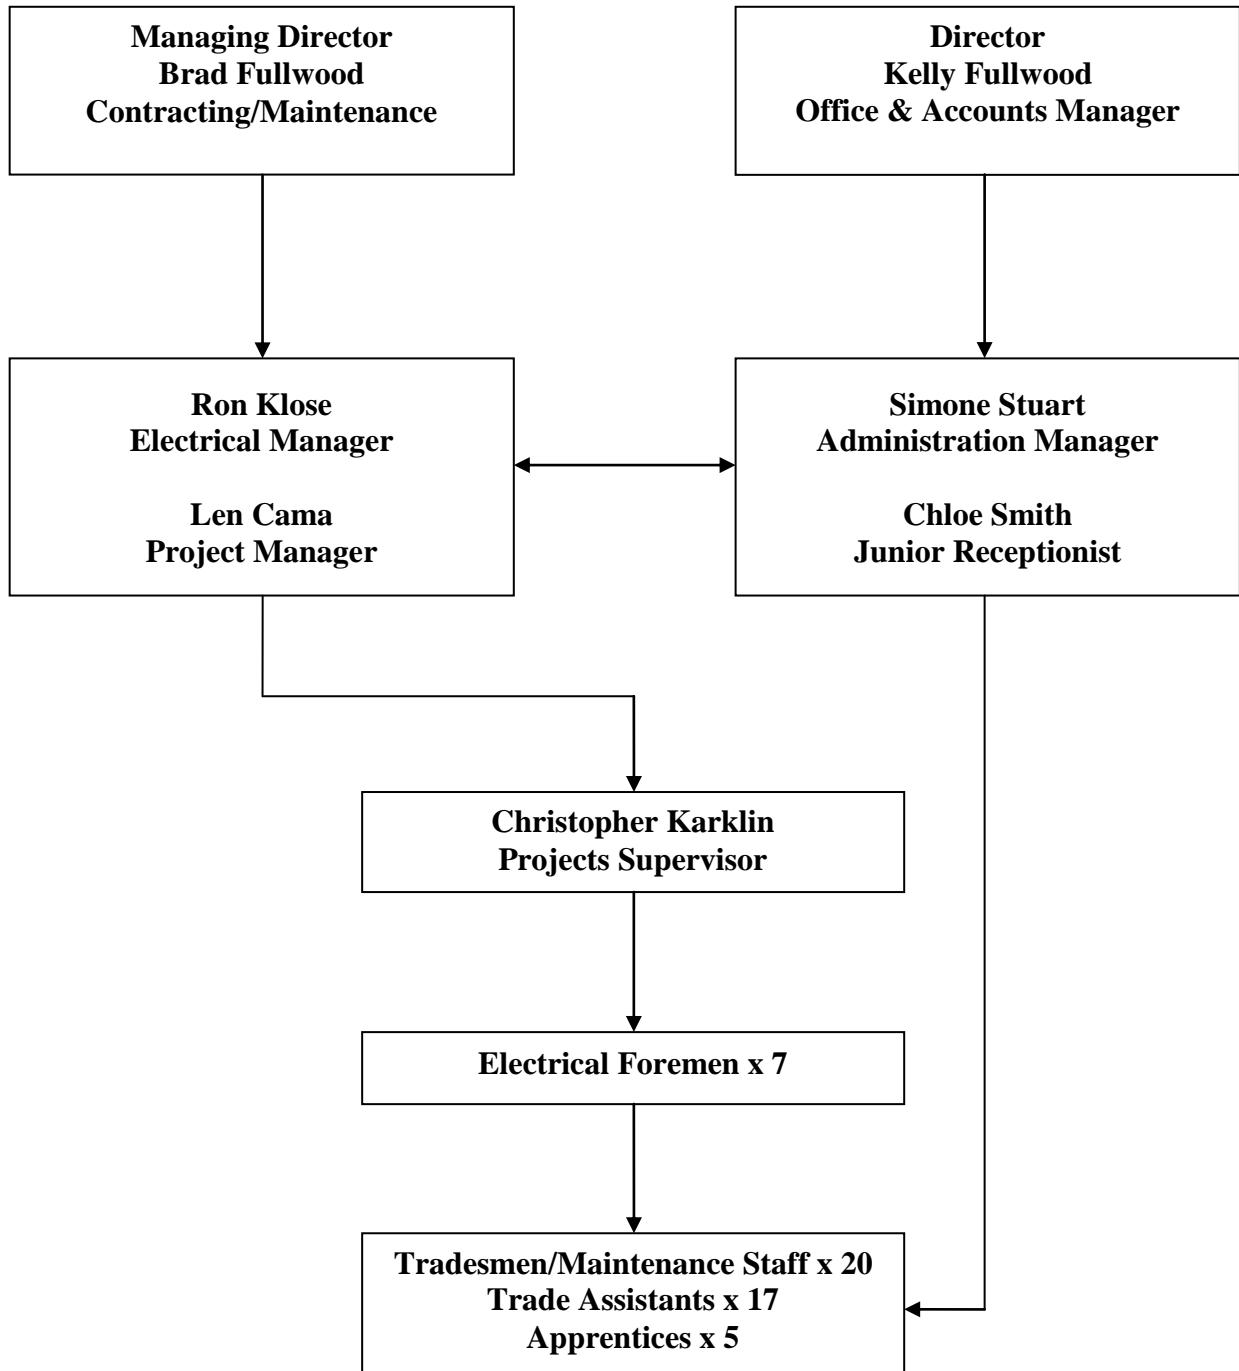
Managing Director
Brad Fullwood
Contracting/Maintenance

Director
Kelly Fullwood
Office & Accounts Manager

Ron Klose
Electrical Manager

Len Cama
Project Manager

Simone Stuart
Administration Manager

Chloe Smith
Junior Receptionist

Christopher Karklin
Projects Supervisor

Electrical Foremen x 7

Tradesmen/Maintenance Staff x 20
Trade Assistants x 17
Apprentices x 5